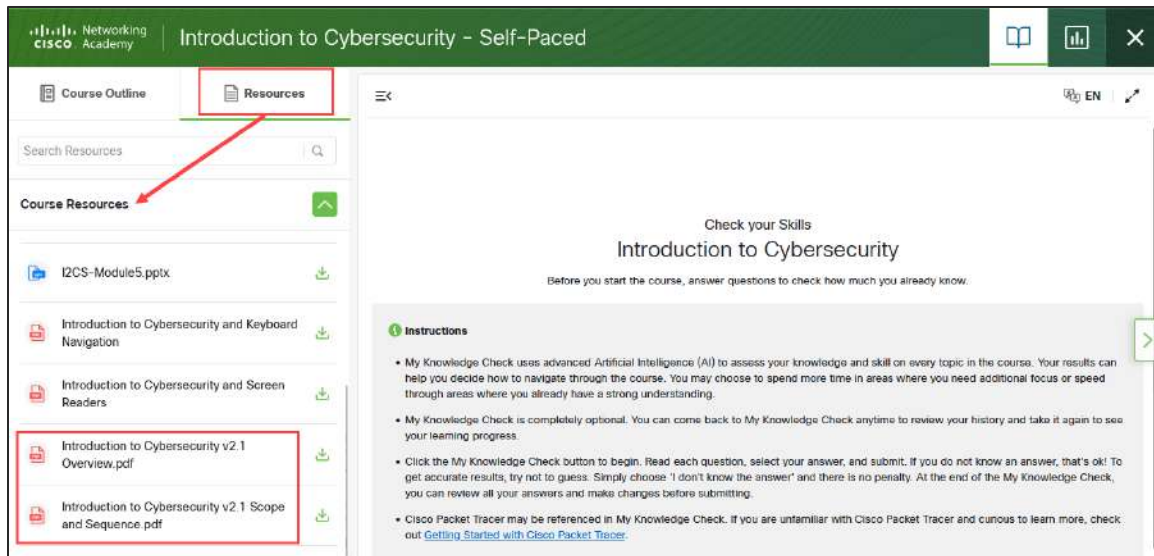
cisco Networking Academy

Introduction to Cybersecurity - Self-Paced

Course Outline

Resources

Search Resources

Course Resources

I2CS-Module5.pptx

Introduction to Cybersecurity and Keyboard Navigation

Introduction to Cybersecurity and Screen Readers

Introduction to Cybersecurity v2.1 Overview.pdf

Introduction to Cybersecurity v2.1 Scope and Sequence.pdf

EN

Check your Skills

Introduction to Cybersecurity

Before you start the course, answer questions to check how much you already know.

Instructions

• My Knowledge Check uses advanced Artificial Intelligence (AI) to assess your knowledge and skill on every topic in the course. Your results can help you decide how to navigate through the course. You may choose to spend more time in areas where you need additional focus or speed through areas where you already have a strong understanding.

• My Knowledge Check is completely optional. You can come back to My Knowledge Check anytime to review your history and take it again to see your learning progress.

• Click the My Knowledge Check button to begin. Read each question, select your answer, and submit. If you do not know an answer, that's ok! To get accurate results, try not to guess. Simply choose 'I don't know the answer' and there is no penalty. At the end of the My Knowledge Check, you can review all your answers and make changes before submitting.

• Cisco Packet Tracer may be referenced in My Knowledge Check. If you are unfamiliar with Cisco Packet Tracer and curious to learn more, check out Getting Started with Cisco Packet Tracer.